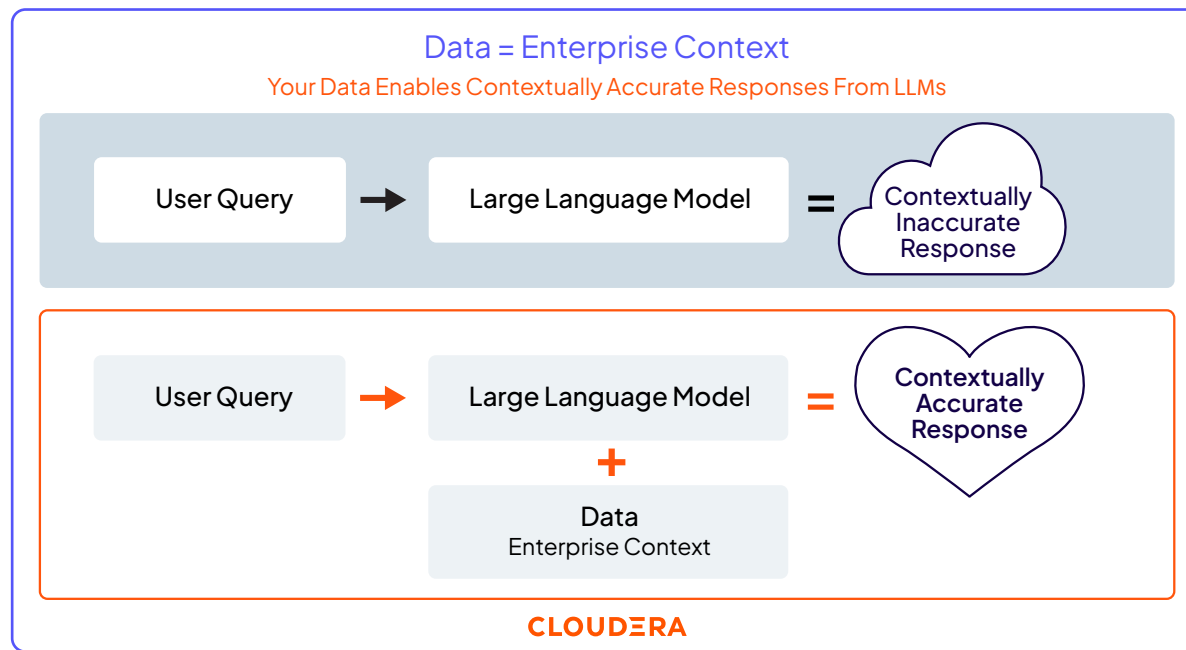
Data = Enterprise Context

Your Data Enables Contextually Accurate Responses From LLMs

User Query → Large Language Model = Contextually Inaccurate Response

User Query → Large Language Model = Contextually Accurate Response

+

Data
Enterprise Context

CLOUDERA